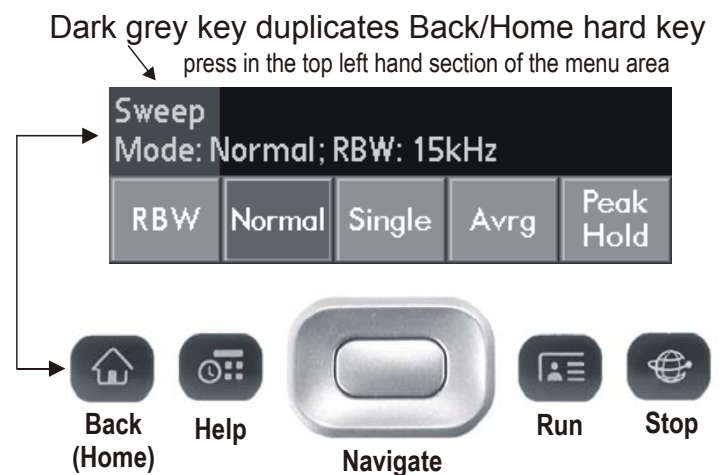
Dark grey key duplicates Back/Home hard key
press in the top left hand section of the menu area

Sweep
Mode: Normal; RBW: 15kHz

| RBW | Normal | Single | Avrg | Peak Hold |
|---|---|---|---|---|

Back (Home)
Help
Navigate
Run
Stop